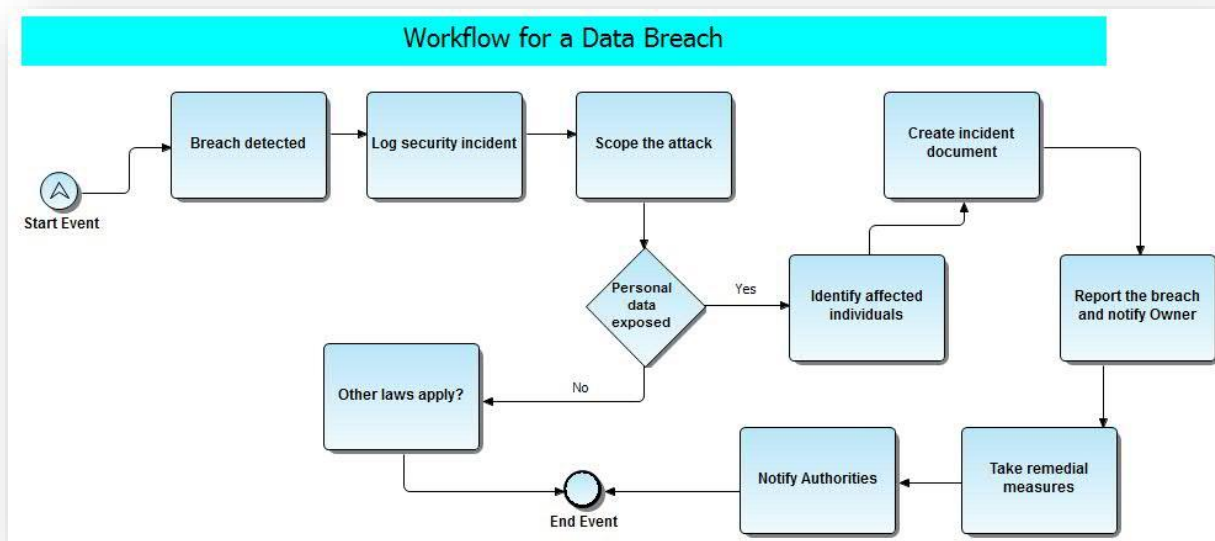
Workflow for a Data Breach

Start Event

Breach detected

Log security incident

Scope the attack

Create incident document

Personal data exposed

Yes

Identify affected individuals

Report the breach and notify Owner

No

Other laws apply?

Notify Authorities

Take remedial measures

End Event